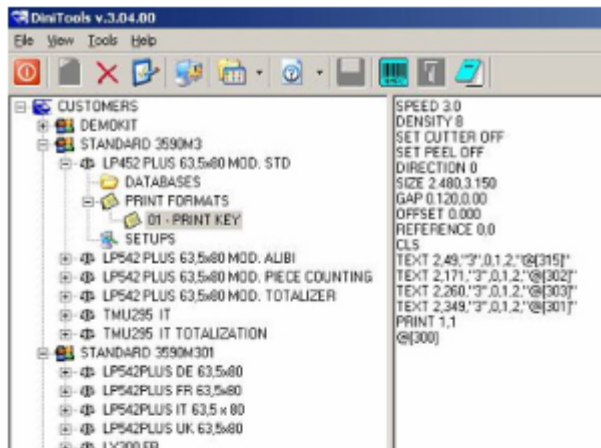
DiniTools v.3.04.00

File View Tools Help

CUSTOMERS
DEMOKIT
STANDARD 3590M3
LP452 PLUS 63,5x80 MOD. STD
DATABASES
PRINT FORMATS
01 - PRINT KEY
SETUPS
LP542 PLUS 63,5x80 MOD. ALIBI
LP542 PLUS 63,5x80 MOD. PIECE COUNTING
LP542 PLUS 63,5x80 MOD. TOTALIZER
TMU295 IT
TMU295 IT TOTALIZATION
STANDARD 3590M301
LP542PLUS DE 63,5x80
LP542PLUS FR 63,5x80
LP542PLUS IT 63,5 x 80
LP542PLUS UK 63,5x80
LX300 FR

SPEED 3.0
DENSITY 8
SET CUTTER OFF
SET PEEL OFF
DIRECTION 0
SIZE 2.480,3.150
GAP 0.120,0.00
OFFSET 0.000
REFERENCE 0,0
CLS
TEXT 2,49,"3",0,1,2,"@[315]"
TEXT 2,171,"3",0,1,2,"@[302]"
TEXT 2,260,"3",0,1,2,"@[303]"
TEXT 2,349,"3",0,1,2,"@[301]"
PRINT 1,1
@[300]